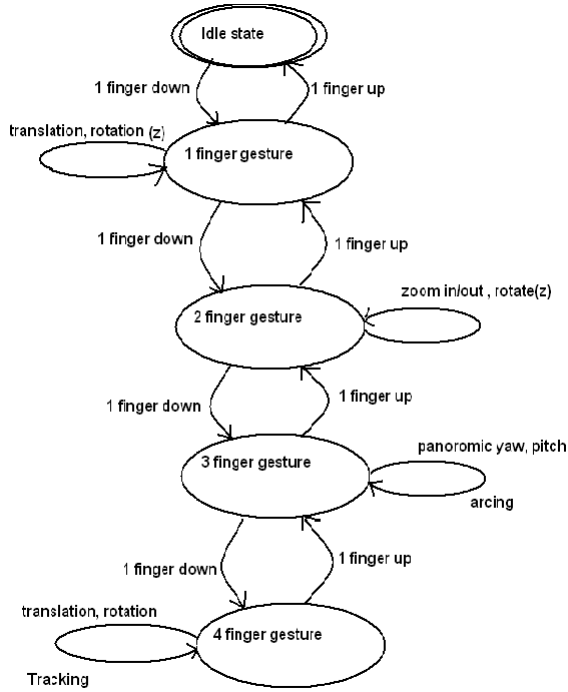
Idle state

1 finger down

1 finger up

translation, rotation (z)

1 finger gesture

1 finger down

1 finger up

zoom in/out , rotate(z)

2 finger gesture

1 finger down

1 finger up

panoromic yaw, pitch

3 finger gesture

arcing

1 finger down

1 finger up

translation, rotation

4 finger gesture

Tracking